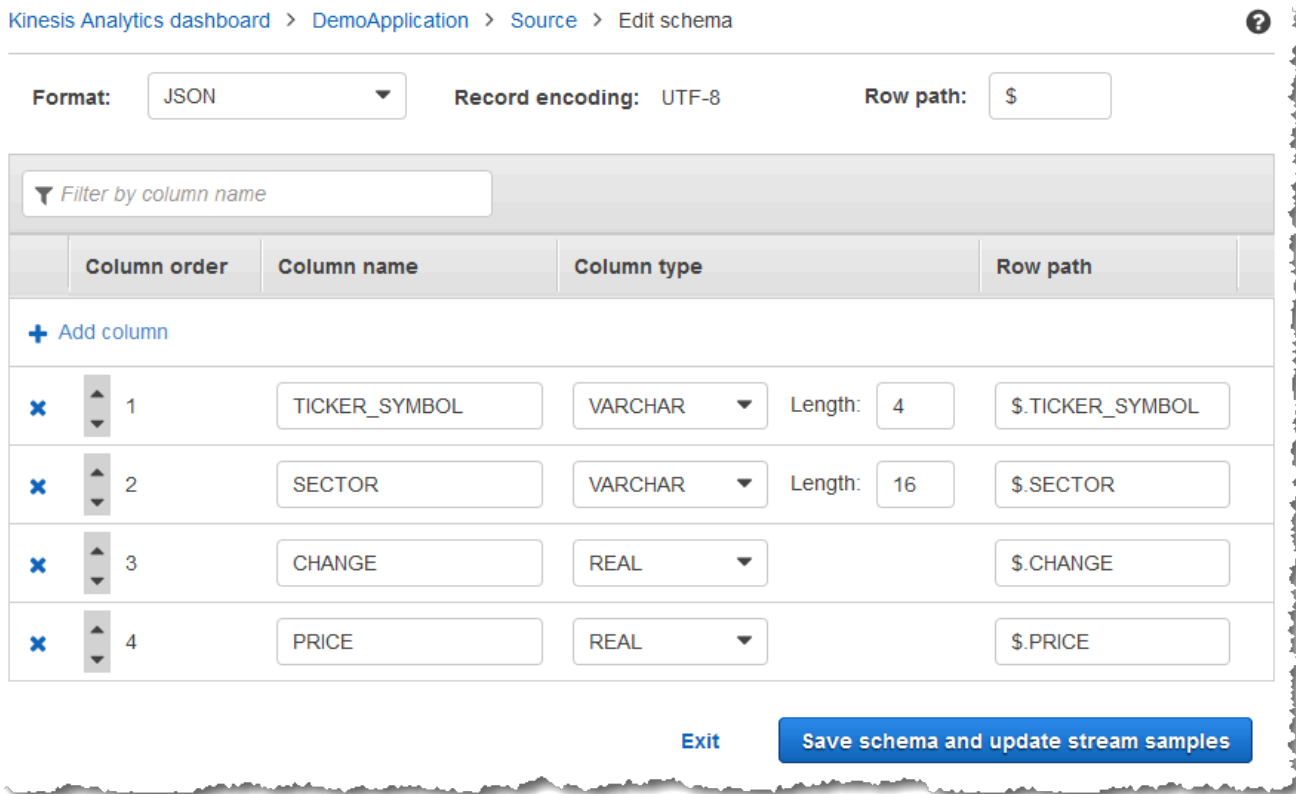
Kinesis Analytics dashboard > DemoApplication > Source > Edit schema

Format: JSON Record encoding: UTF-8 Row path: $

Filter by column name

| Column order | Column name | Column type | | Row path |
|---|---|---|---|---|
| + Add column | | | | |
| 1 | TICKER_SYMBOL | VARCHAR | Length: 4 | $.TICKER_SYMBOL |
| 2 | SECTOR | VARCHAR | Length: 16 | $.SECTOR |
| 3 | CHANGE | REAL | | $.CHANGE |
| 4 | PRICE | REAL | | $.PRICE |

Exit Save schema and update stream samples